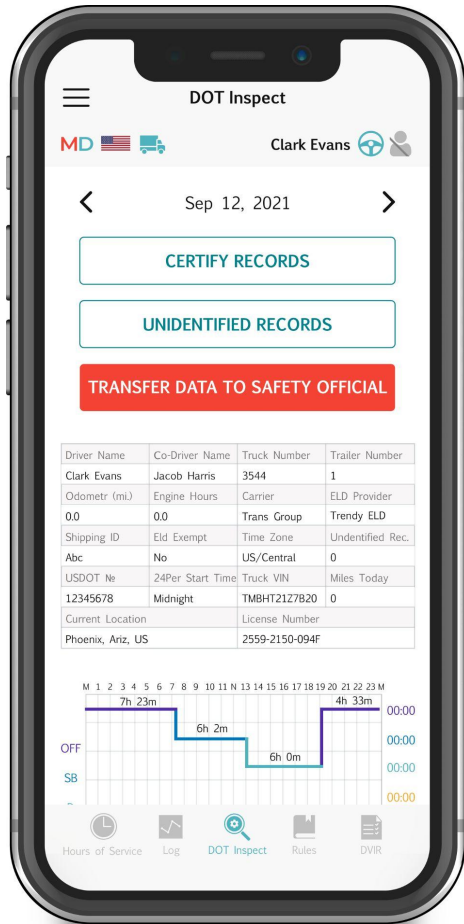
DOT Inspect

MD

Clark Evans

Sep 12, 2021

CERTIFY RECORDS

UNIDENTIFIED RECORDS

TRANSFER DATA TO SAFETY OFFICIAL

| Driver Name | Co-Driver Name | Truck Number | Trailer Number |
|---|---|---|---|
| Clark Evans | Jacob Harris | 3544 | 1 |
| Odometr (mi.) | Engine Hours | Carrier | ELD Provider |
| 0.0 | 0.0 | Trans Group | Trendy ELD |
| Shipping ID | Eld Exempt | Time Zone | Undentified Rec. |
| Abc | No | US/Central | 0 |
| USDOT № | 24Per Start Time | Truck VIN | Miles Today |
| 12345678 | Midnight | TMBHT21Z7B20 | 0 |
| Current Location | | License Number | |
| Phoenix, Ariz, US | | 2559-2150-094F | |

M 1 2 3 4 5 6 7 8 9 10 11 N 13 14 15 16 17 18 19 20 21 22 23 M

7h 23m

6h 2m

6h 0m

4h 33m

OFF

SB

00:00

00:00

00:00

00:00

Hours of Service

Log

DOT Inspect

Rules

DVIR